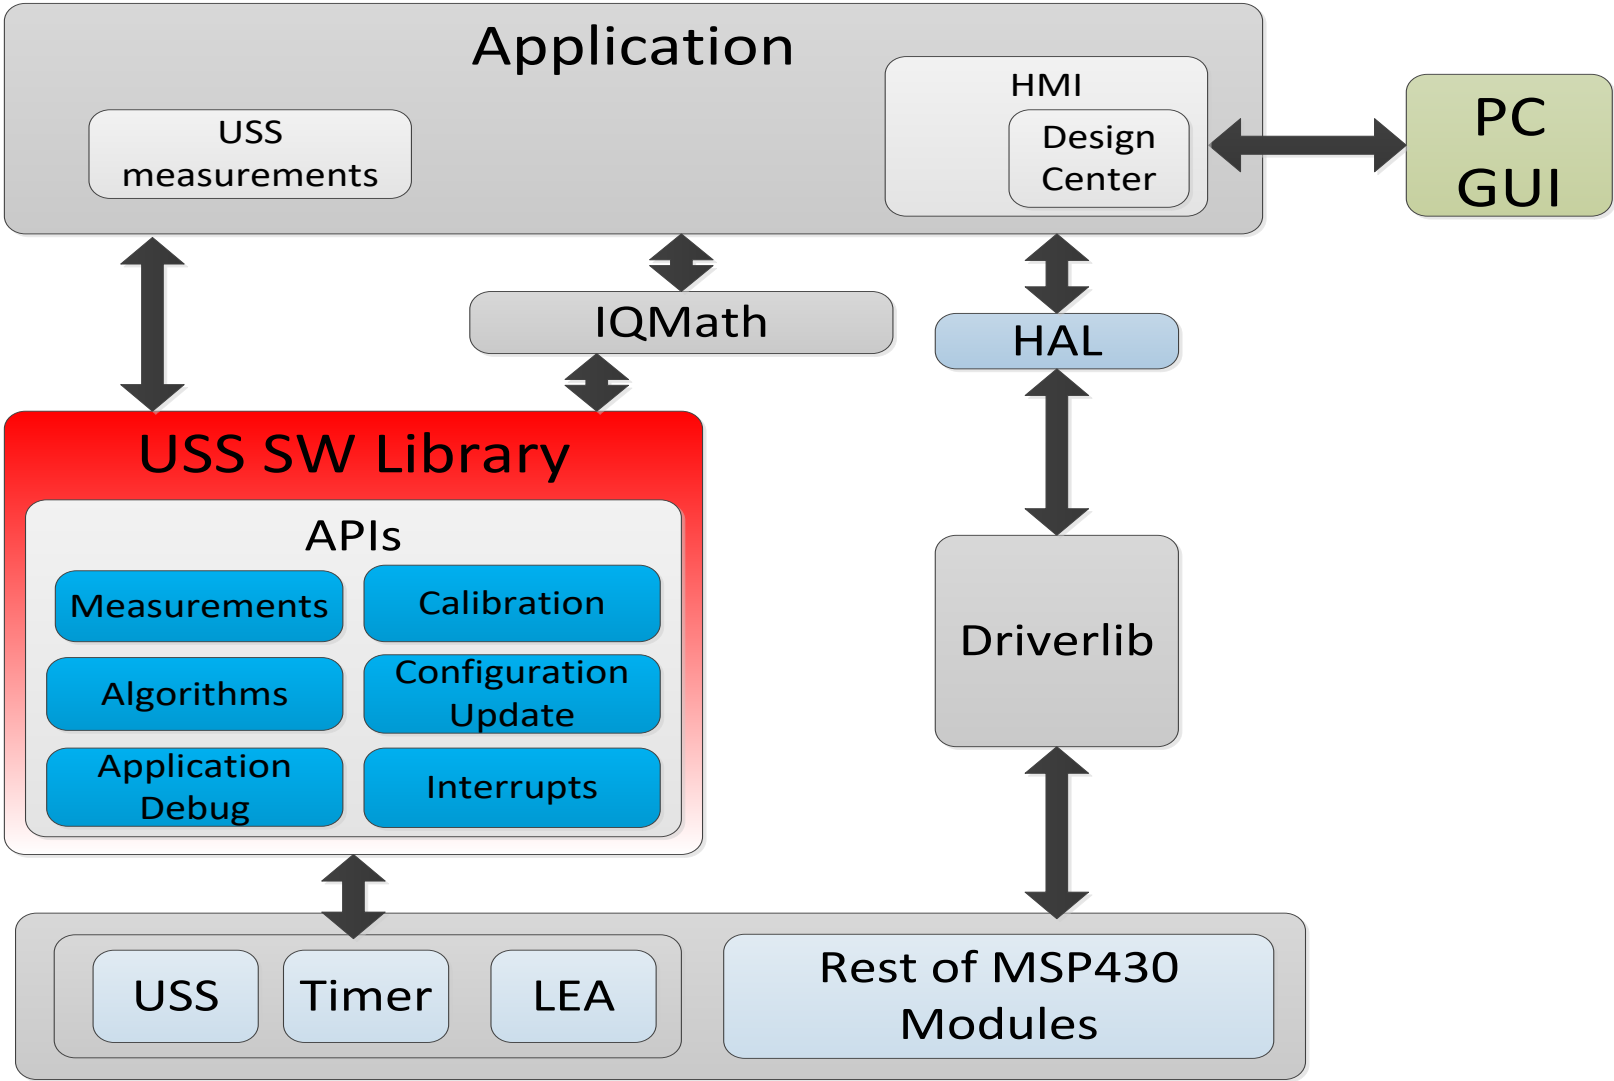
Application

USS measurements

HMI

Design Center

PC GUI

IQMath

HAL

USS SW Library

APIs

Measurements

Calibration

Algorithms

Configuration Update

Application Debug

Interrupts

Driverlib

USS

Timer

LEA

Rest of MSP430 Modules